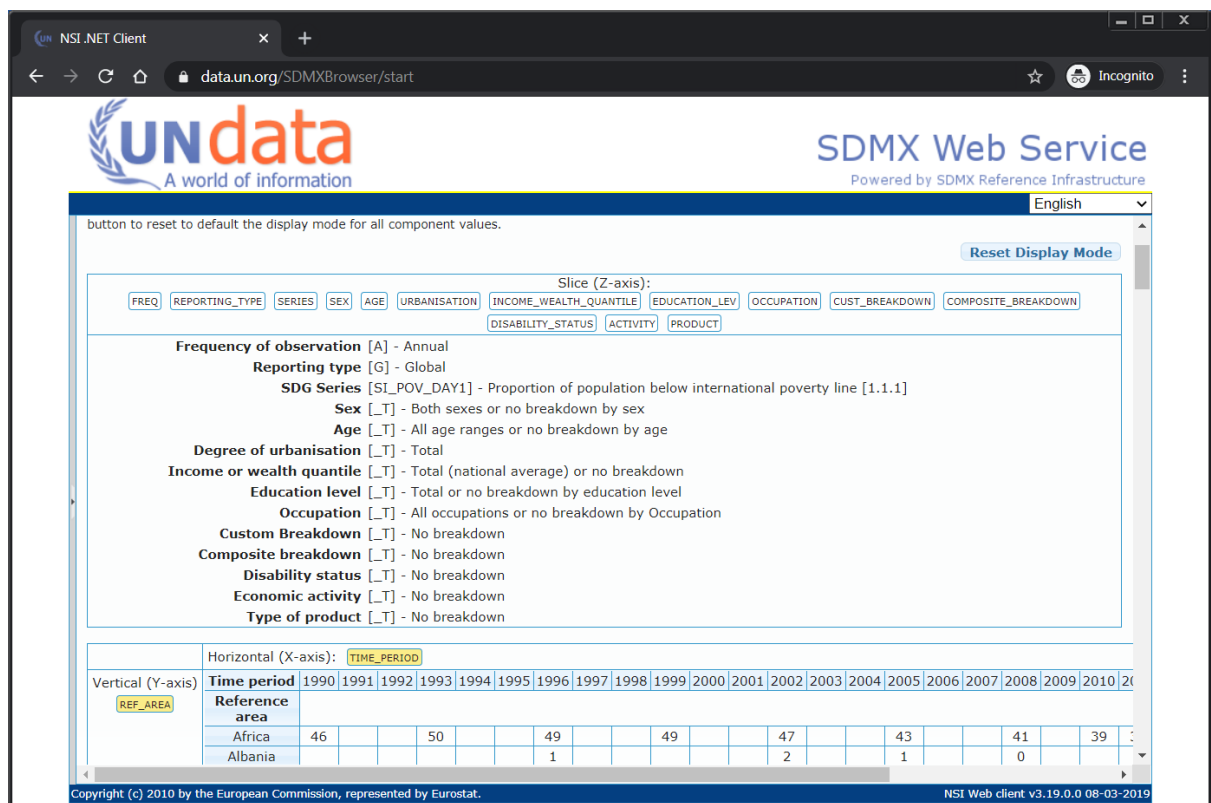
NSI .NET Client
data.un.org/SDMXBrowser/start
Incognito

UNdata
A world of information

SDMX Web Service
Powered by SDMX Reference Infrastructure

English

button to reset to default the display mode for all component values.

Reset Display Mode

Slice (Z-axis):
FREQ REPORTING_TYPE SERIES SEX AGE URBANISATION INCOME_WEALTH_QUANTILE EDUCATION_LEV OCCUPATION CUST_BREAKDOWN COMPOSITE_BREAKDOWN DISABILITY_STATUS ACTIVITY PRODUCT

Frequency of observation [A] - Annual
Reporting type [G] - Global
SDG Series [SI_POV_DAY1] - Proportion of population below international poverty line [1.1.1]
Sex [_T] - Both sexes or no breakdown by sex
Age [_T] - All age ranges or no breakdown by age
Degree of urbanisation [_T] - Total
Income or wealth quantile [_T] - Total (national average) or no breakdown
Education level [_T] - Total or no breakdown by education level
Occupation [_T] - All occupations or no breakdown by Occupation
Custom Breakdown [_T] - No breakdown
Composite breakdown [_T] - No breakdown
Disability status [_T] - No breakdown
Economic activity [_T] - No breakdown
Type of product [_T] - No breakdown

Horizontal (X-axis): TIME_PERIOD

Vertical (Y-axis) REF_AREA

| Time period | 1990 | 1991 | 1992 | 1993 | 1994 | 1995 | 1996 | 1997 | 1998 | 1999 | 2000 | 2001 | 2002 | 2003 | 2004 | 2005 | 2006 | 2007 | 2008 | 2009 | 2010 | 2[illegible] |
|---|---|---|---|---|---|---|---|---|---|---|---|---|---|---|---|---|---|---|---|---|---|---|
| Reference area | | | | | | | | | | | | | | | | | | | | | | |
| Africa | 46 | | | 50 | | | 49 | | | 49 | | | 47 | | | 43 | | | 41 | | 39 | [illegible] |
| Albania | | | | | | | 1 | | | | | | 2 | | | 1 | | | 0 | | | |

Copyright (c) 2010 by the European Commission, represented by Eurostat.
NSI Web client v3.19.0.0 08-03-2019